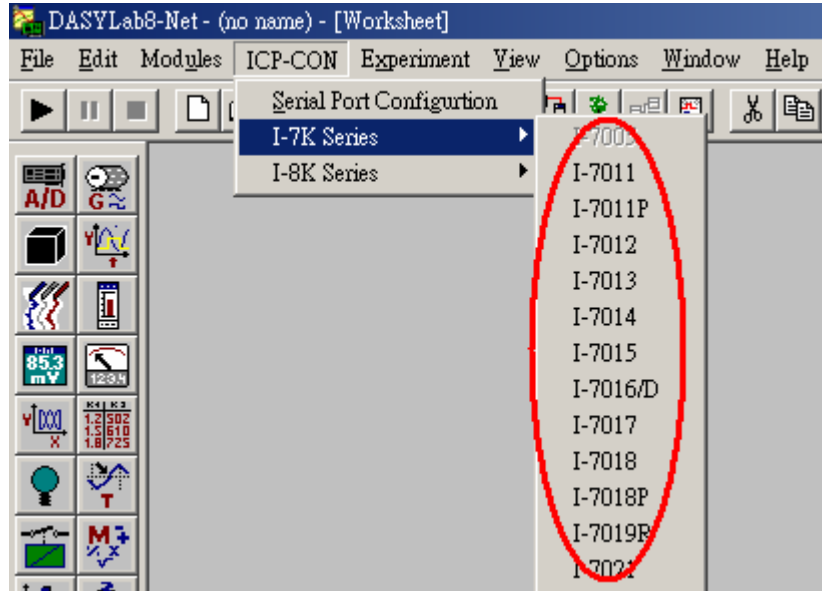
DASYLab8-Net - (no name) - [Worksheet]

File Edit Modules ICP-CON Experiment View Options Window Help

Serial Port Configurtion
I-7K Series
I-8K Series

I-7005
I-7011
I-7011P
I-7012
I-7013
I-7014
I-7015
I-7016/D
I-7017
I-7018
I-7018P
I-7019R
I-7021

A/D
G
85.3 mV
123.4
1.2 502
1.5 610
1.8 725
X
T
M